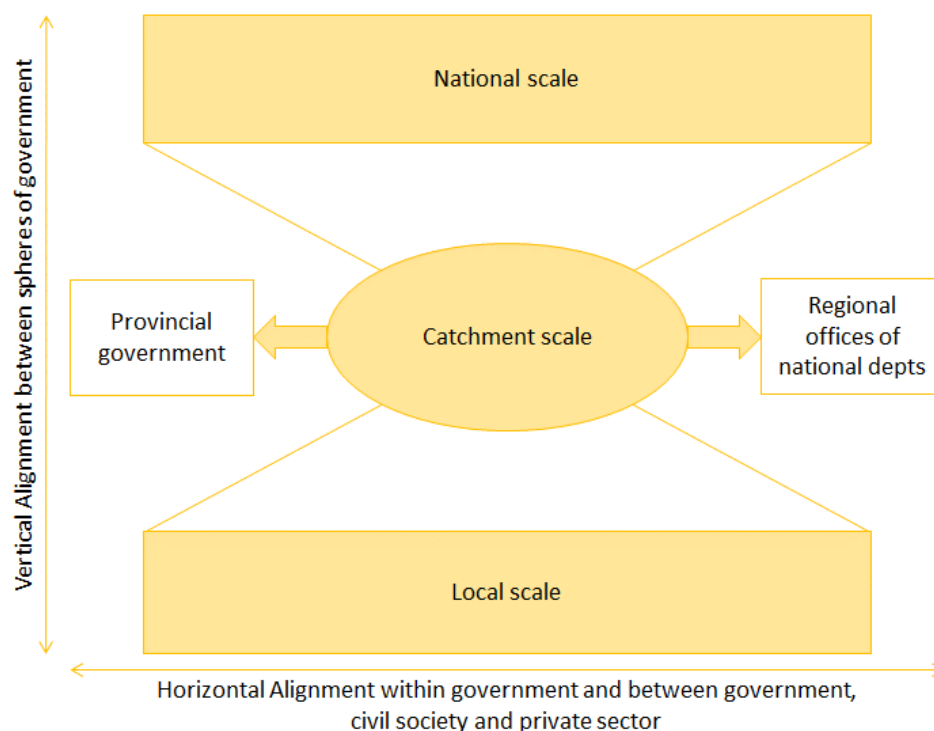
Vertical Alignment between spheres of government

National scale

Provincial government

Catchment scale

Regional offices of national depts

Local scale

Horizontal Alignment within government and between government, civil society and private sector